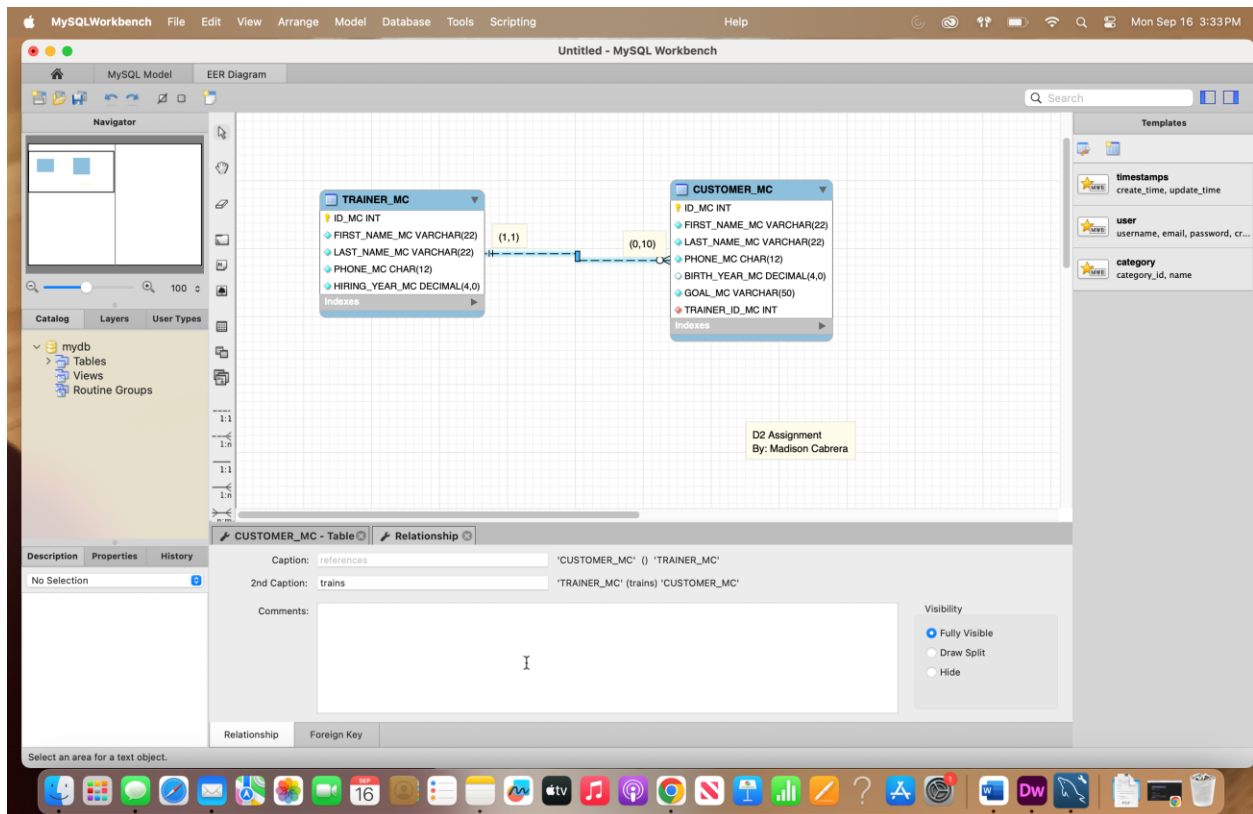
MySQLWorkbench File Edit View Arrange Model Database Tools Scripting Help Mon Sep 16 3:33PM

Untitled - MySQL Workbench

MySQL Model EER Diagram

Search

Navigator

100

Catalog Layers User Types

mydb
Tables
Views
Routine Groups

TRAINER_MC
ID_MC INT
FIRST_NAME_MC VARCHAR(22)
LAST_NAME_MC VARCHAR(22)
PHONE_MC CHAR(12)
HIRING_YEAR_MC DECIMAL(4,0)
Indexes

(1,1)

(0,10)

CUSTOMER_MC
ID_MC INT
FIRST_NAME_MC VARCHAR(22)
LAST_NAME_MC VARCHAR(22)
PHONE_MC CHAR(12)
BIRTH_YEAR_MC DECIMAL(4,0)
GOAL_MC VARCHAR(50)
TRAINER_ID_MC INT
Indexes

D2 Assignment
By: Madison Cabrera

1:1
1:n
1:1
1:n
n:m

Templates

timestamps
create_time, update_time

user
username, email, password, cr...

category
category_id, name

CUSTOMER_MC - Table Relationship

Caption: references 'CUSTOMER_MC' () 'TRAINER_MC'

2nd Caption: trains 'TRAINER_MC' (trains) 'CUSTOMER_MC'

Comments:

Visibility
Fully Visible
Draw Split
Hide

Description Properties History

No Selection

Relationship Foreign Key

Select an area for a text object.

SEP 16